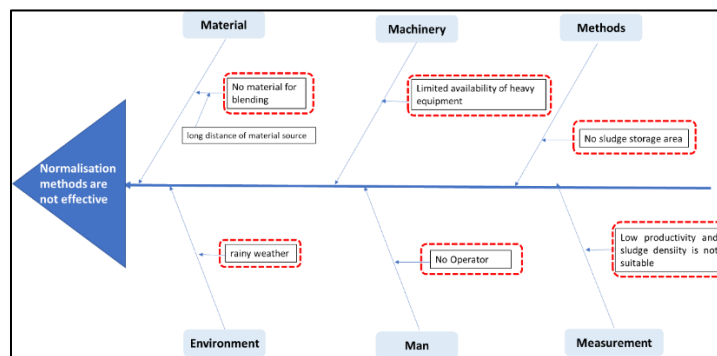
Material

Machinery

Methods

No material for blending

Limited availability of heavy equipment

long distance of material source

No sludge storage area

Normalisation methods are not effective

rainy weather

No Operator

Low productivity and sludge density is not suitable

Environment

Man

Measurement